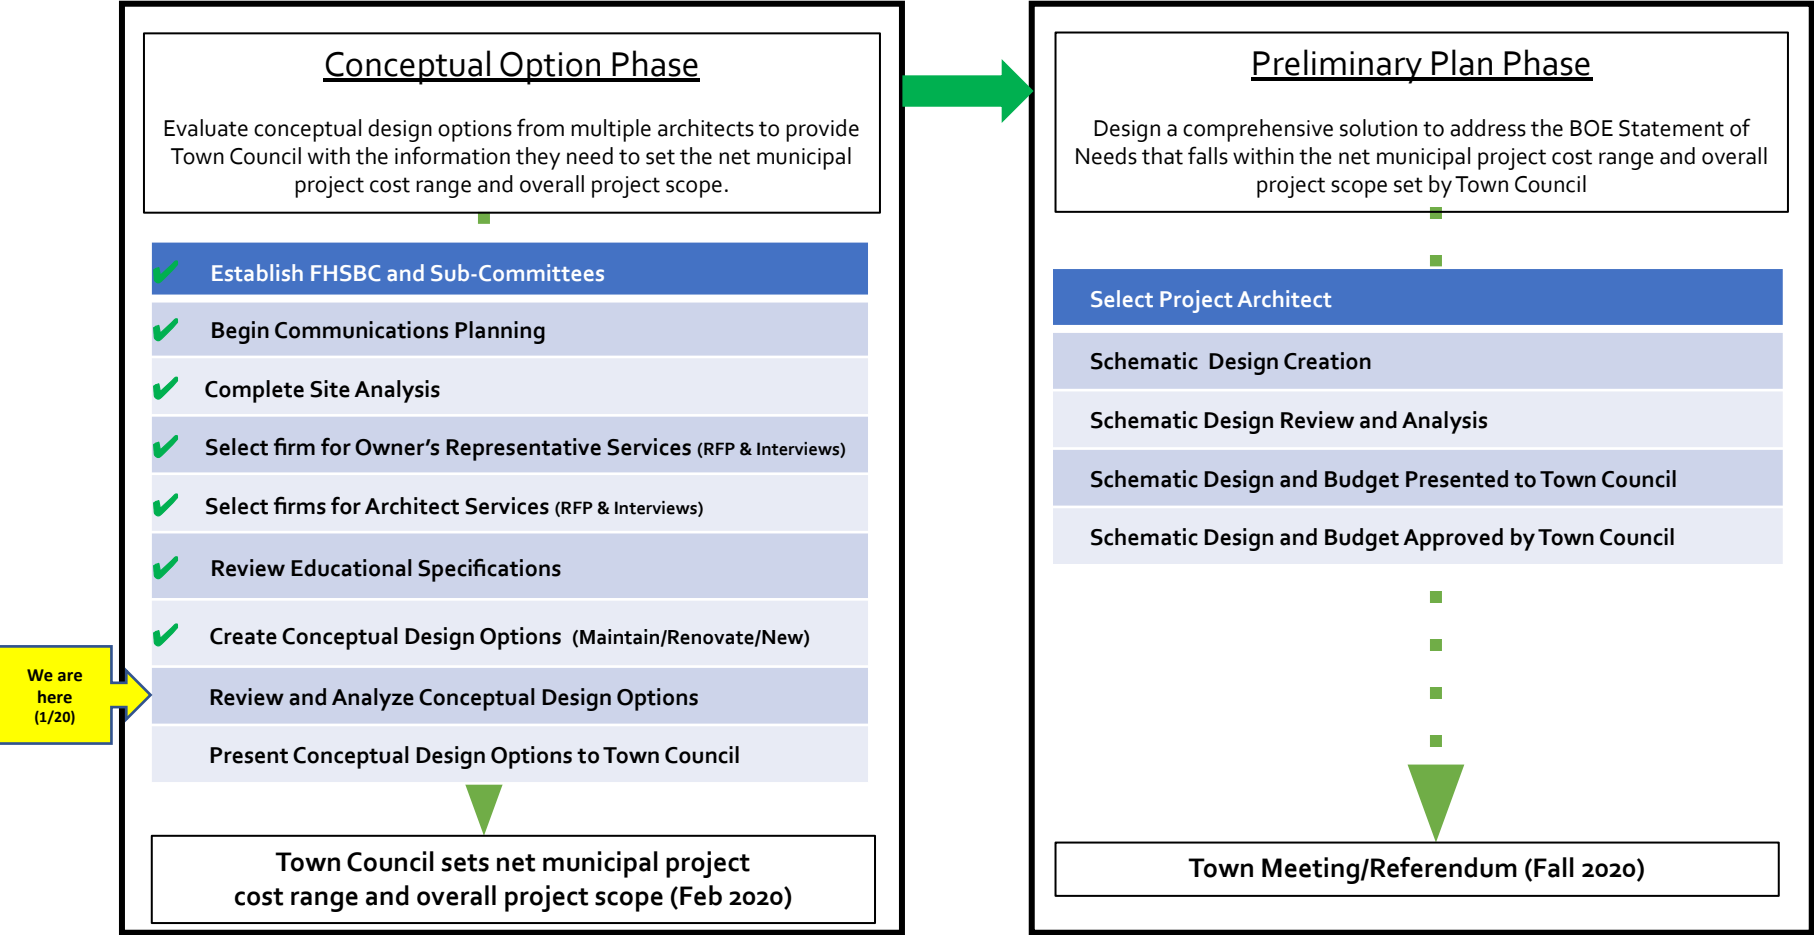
We are here (1/20)

Conceptual Option Phase

Evaluate conceptual design options from multiple architects to provide Town Council with the information they need to set the net municipal project cost range and overall project scope.

✔ Establish FHSBC and Sub-Committees

✔ Begin Communications Planning

✔ Complete Site Analysis

✔ Select firm for Owner's Representative Services (RFP & Interviews)

✔ Select firms for Architect Services (RFP & Interviews)

✔ Review Educational Specifications

✔ Create Conceptual Design Options (Maintain/Renovate/New)

Review and Analyze Conceptual Design Options

Present Conceptual Design Options to Town Council

Town Council sets net municipal project cost range and overall project scope (Feb 2020)

Preliminary Plan Phase

Design a comprehensive solution to address the BOE Statement of Needs that falls within the net municipal project cost range and overall project scope set by Town Council

Select Project Architect

Schematic Design Creation

Schematic Design Review and Analysis

Schematic Design and Budget Presented to Town Council

Schematic Design and Budget Approved by Town Council

Town Meeting/Referendum (Fall 2020)